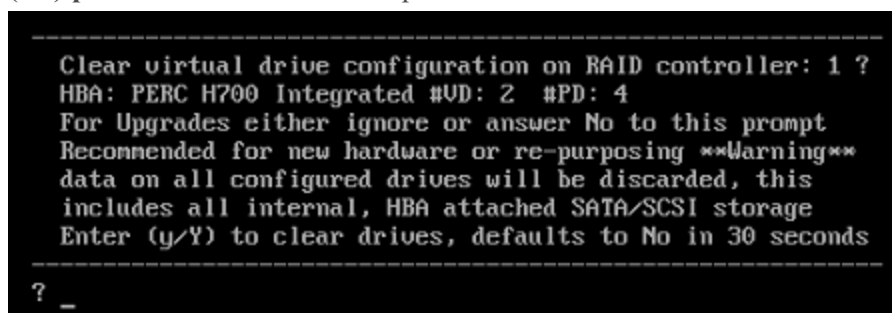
------------------------------------------------------------
Clear virtual drive configuration on RAID controller: 1 ?
HBA: PERC H700 Integrated #VD: 2 #PD: 4
For Upgrades either ignore or answer No to this prompt
Recommended for new hardware or re-purposing **Warning**
data on all configured drives will be discarded, this
includes all internal, HBA attached SATA/SCSI storage
Enter (y/Y) to clear drives, defaults to No in 30 seconds
------------------------------------------------------------
? _